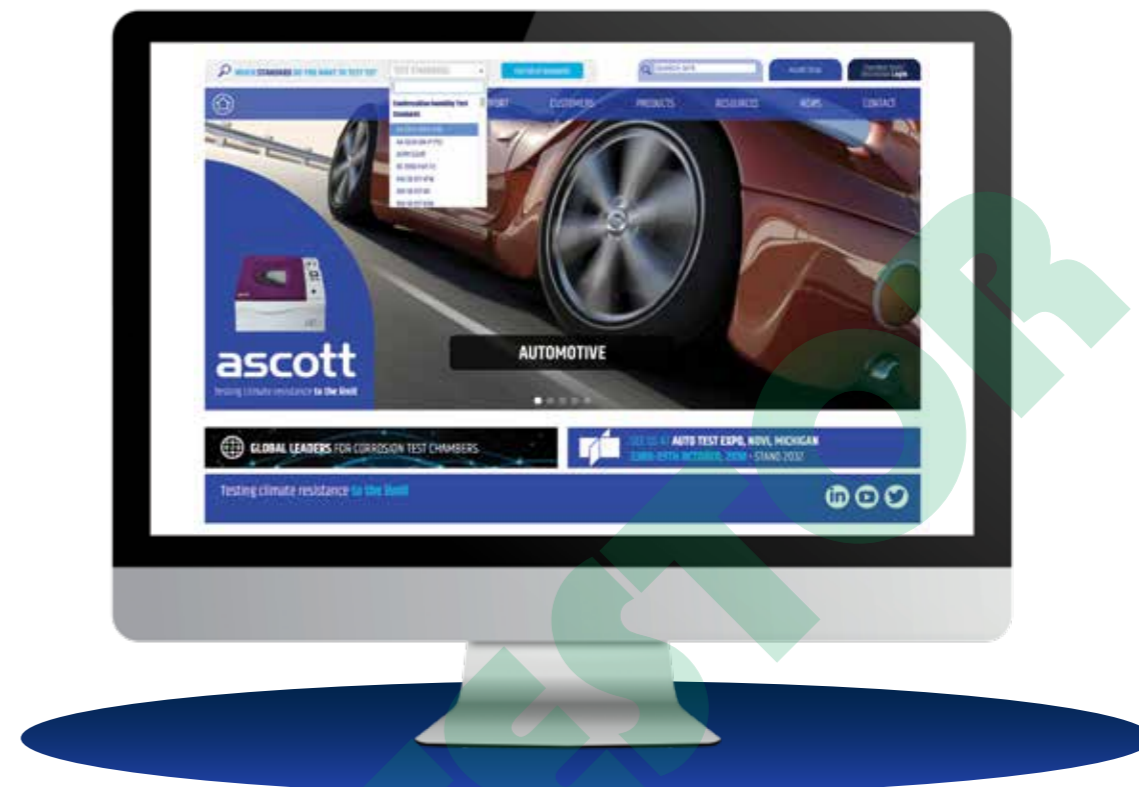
WHICH STANDARD DO YOU WANT TO TEST TO? TEST STANDARD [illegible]

Search site

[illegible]

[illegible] Login

Condensation Humidity Test Standards

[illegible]

PORT CUSTOMERS PRODUCTS RESOURCES NEWS CONTACT

ascott

Testing climate resistance to the limit

AUTOMOTIVE

GLOBAL LEADERS FOR CORROSION TEST CHAMBERS

SEE US AT AUTO TEST EXPO, NOVI, MICHIGAN
23RD-25TH OCTOBER, 2018 - STAND 2032

Testing climate resistance to the limit

TESTOR